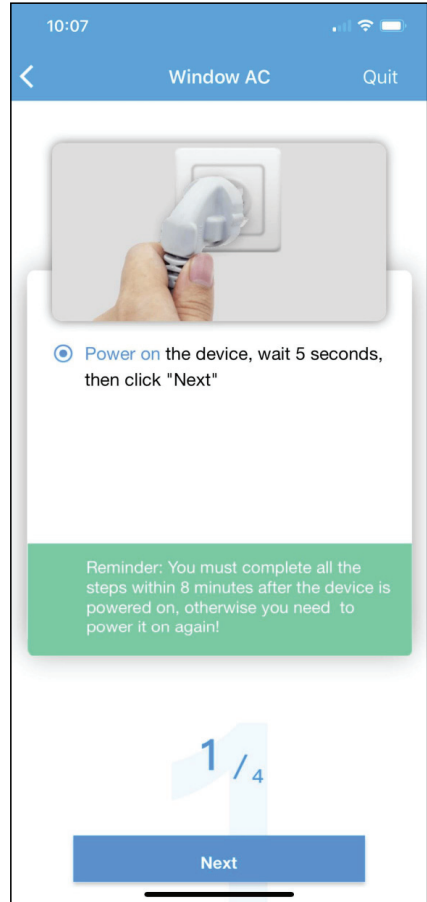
10:07

Window AC

Quit

Power on the device, wait 5 seconds, then click "Next"

Reminder: You must complete all the steps within 8 minutes after the device is powered on, otherwise you need to power it on again!

1 / 4

Next